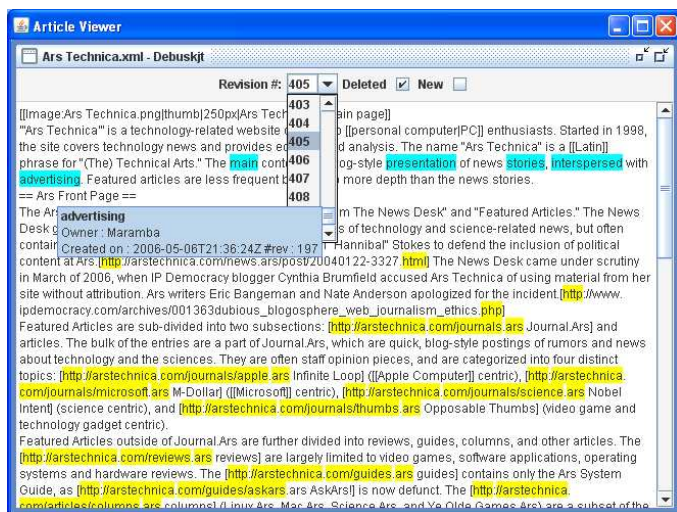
Article Viewer

Ars Technica.xml - Debuskjt

Revision #: 405 Deleted New

403
404
405
406
407
408

[[Image:Ars Technica.png|thumb|250px|Ars Tech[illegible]ain page]]
'''Ars Technica''' is a technology-related website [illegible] [[personal computer|PC]] enthusiasts. Started in 1998, the site covers technology news and provides e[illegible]d analysis. The name "Ars Technica" is a [[Latin]] phrase for "(The) Technical Arts." The main cont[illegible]og-style presentation of news stories, interspersed with advertising. Featured articles are less frequent b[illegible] more depth than the news stories.
== Ars Front Page ==
The Ar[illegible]m The News Desk" and "Featured Articles." The News Desk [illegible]s of technology and science-related news, but often contai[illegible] Hannibal" Stokes to defend the inclusion of political content at Ars.[http://arstechnica.com/news.ars/post/20040122-3327.html] The News Desk came under scrutiny in March of 2006, when IP Democracy blogger Cynthia Brumfield accused Ars Technica of using material from her site without attribution. Ars writers Eric Bangeman and Nate Anderson apologized for the incident.[http://www.ipdemocracy.com/archives/001363dubious_blogosphere_web_journalism_ethics.php]

advertising
Owner : Maramba
Created on : 2006-05-06T21:36:24Z #rev : 197

Featured Articles are sub-divided into two subsections: [http://arstechnica.com/journals.ars Journal.Ars] and articles. The bulk of the entries are a part of Journal.Ars, which are quick, blog-style postings of rumors and news about technology and the sciences. They are often staff opinion pieces, and are categorized into four distinct topics: [http://arstechnica.com/journals/apple.ars Infinite Loop] ([[Apple Computer]] centric), [http://arstechnica.com/journals/microsoft.ars M-Dollar] ([[Microsoft]] centric), [http://arstechnica.com/journals/science.ars Nobel Intent] (science centric), and [http://arstechnica.com/journals/thumbs.ars Opposable Thumbs] (video game and technology gadget centric).
Featured Articles outside of Journal.Ars are further divided into reviews, guides, columns, and other articles. The [http://arstechnica.com/reviews.ars reviews] are largely limited to video games, software applications, operating systems and hardware reviews. The [http://arstechnica.com/guides.ars guides] contains only the Ars System Guide, as [http://arstechnica.com/guides/askars.ars AskArs!] is now defunct. The [http://arstechnica.com/articles/columns.ars columns] (Linux.Ars, Mac.Ars, Science.Ars, and Ye Olde Games.Ars) are a subset of the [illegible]